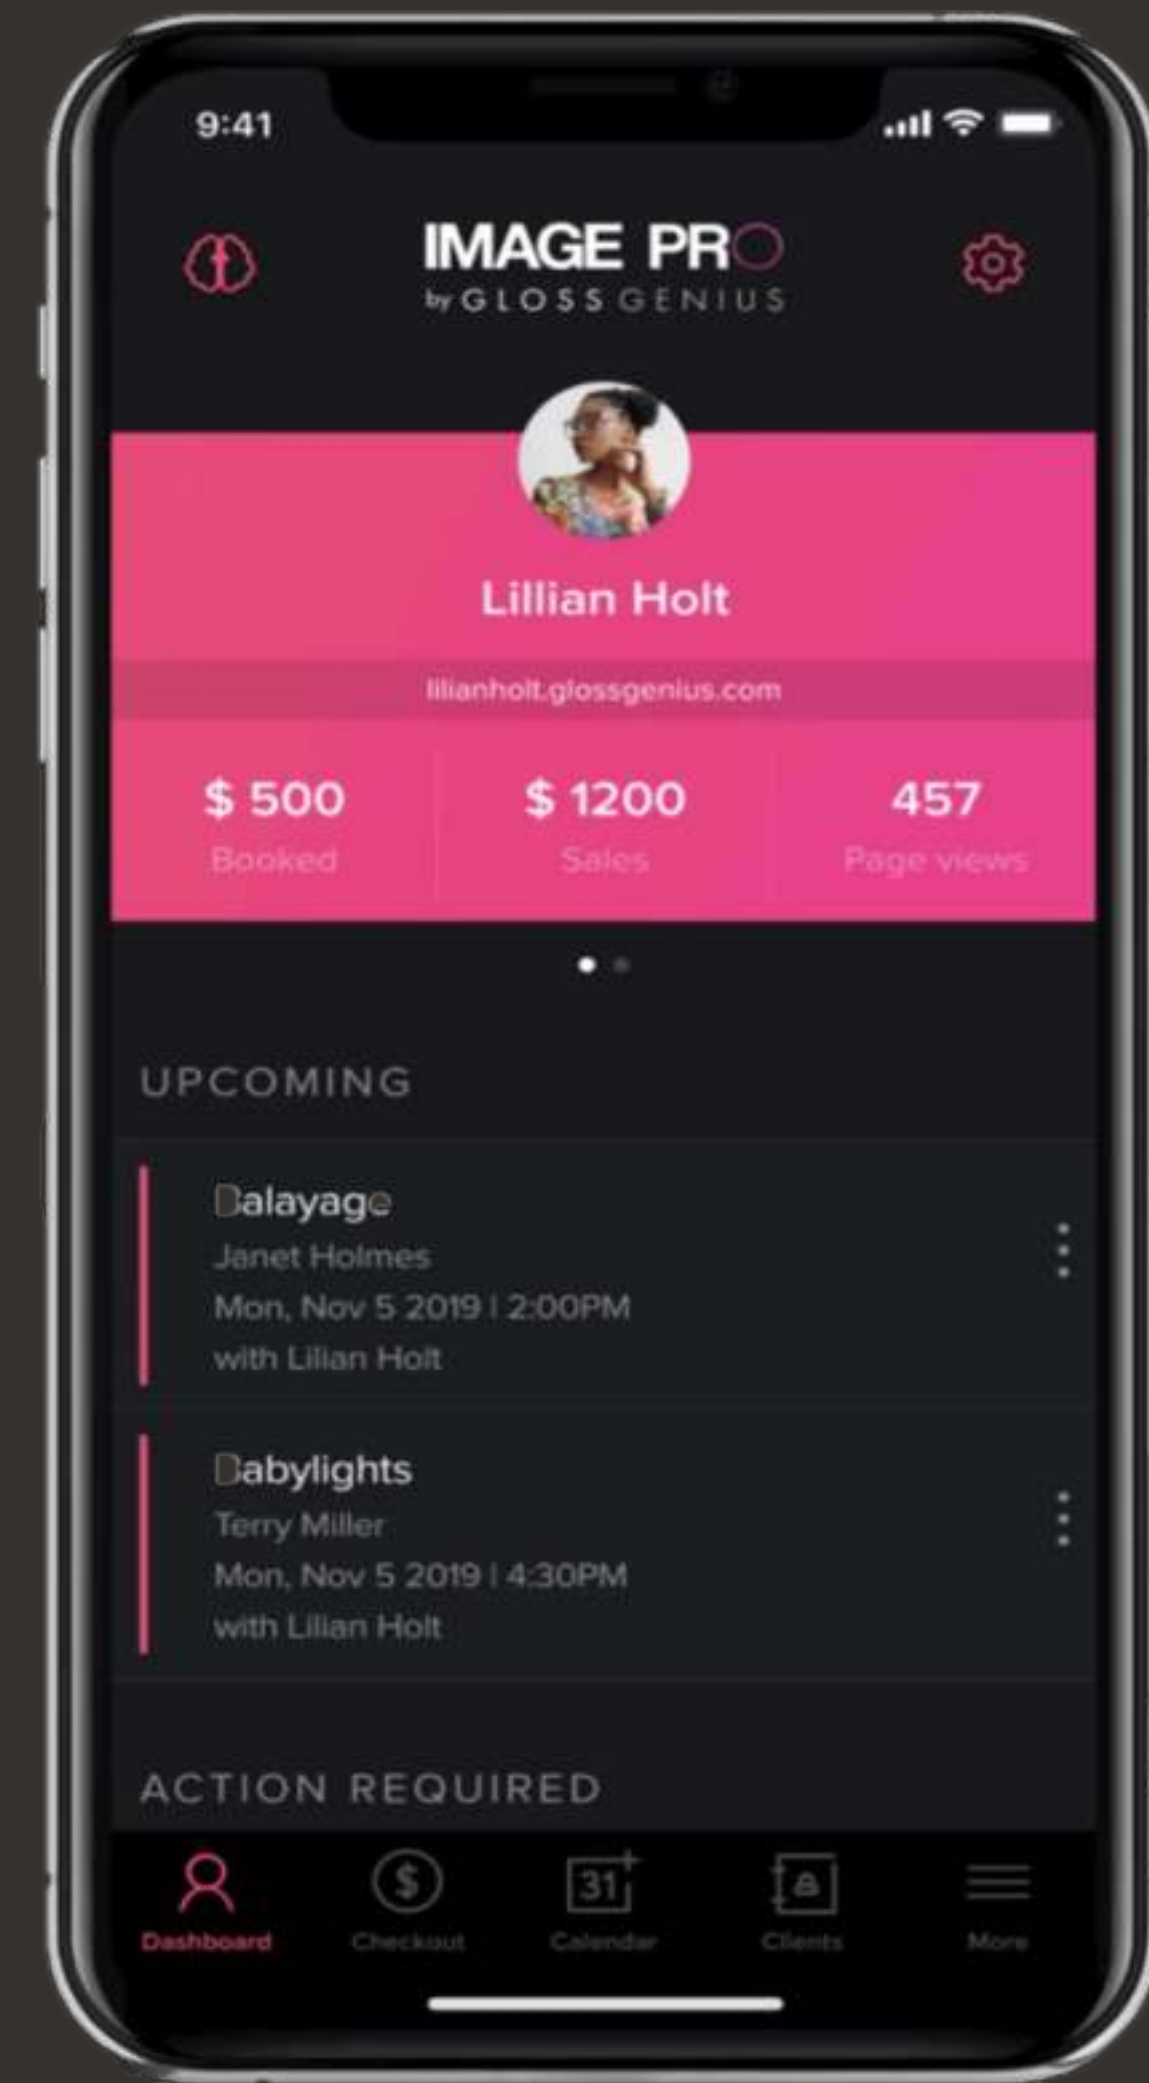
9:41

IMAGE PRO
by GLOSS GENIUS

Lillian Holt

lillianholt.glossgenius.com

$ 500
Booked

$ 1200
Sales

457
Page views

UPCOMING

Balayage
Janet Holmes
Mon, Nov 5 2019 | 2:00PM
with Lilian Holt

Babylights
Terry Miller
Mon, Nov 5 2019 | 4:30PM
with Lilian Holt

ACTION REQUIRED

Dashboard
Checkout
31
Calendar
Clients
More